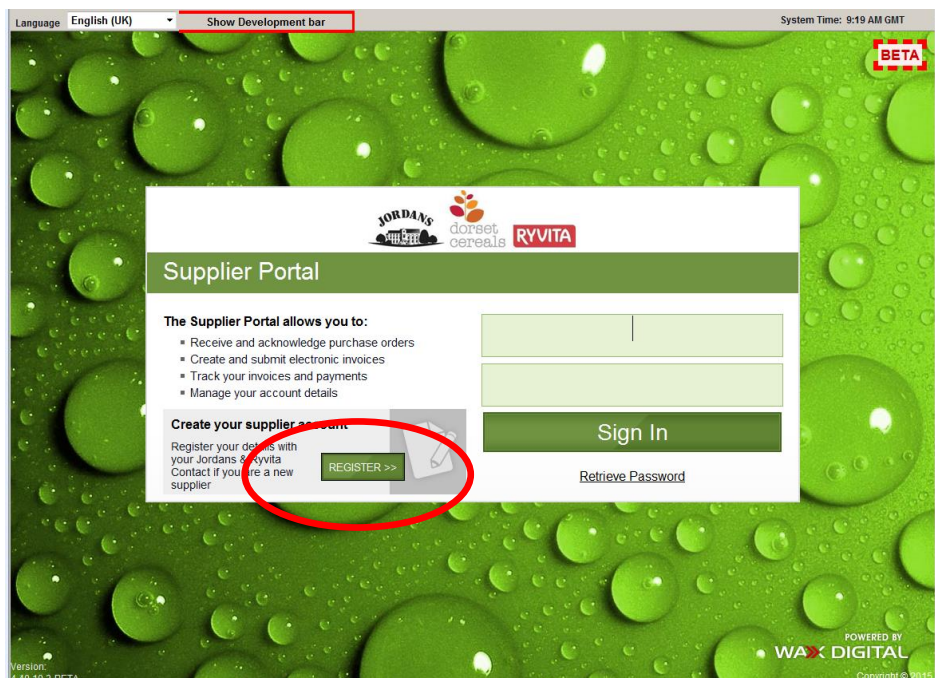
Language English (UK) Show Development bar System Time: 9:19 AM GMT

BETA

JORDANS dorset cereals RYVITA

Supplier Portal

The Supplier Portal allows you to:
- Receive and acknowledge purchase orders
- Create and submit electronic invoices
- Track your invoices and payments
- Manage your account details

Create your supplier a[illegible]ount
Register your det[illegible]s with your Jordans & Ryvita Contact if you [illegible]re a new supplier

REGISTER >>

Sign In

Retrieve Password

Version: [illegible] BETA

POWERED BY WAX DIGITAL

Copyright © 2015